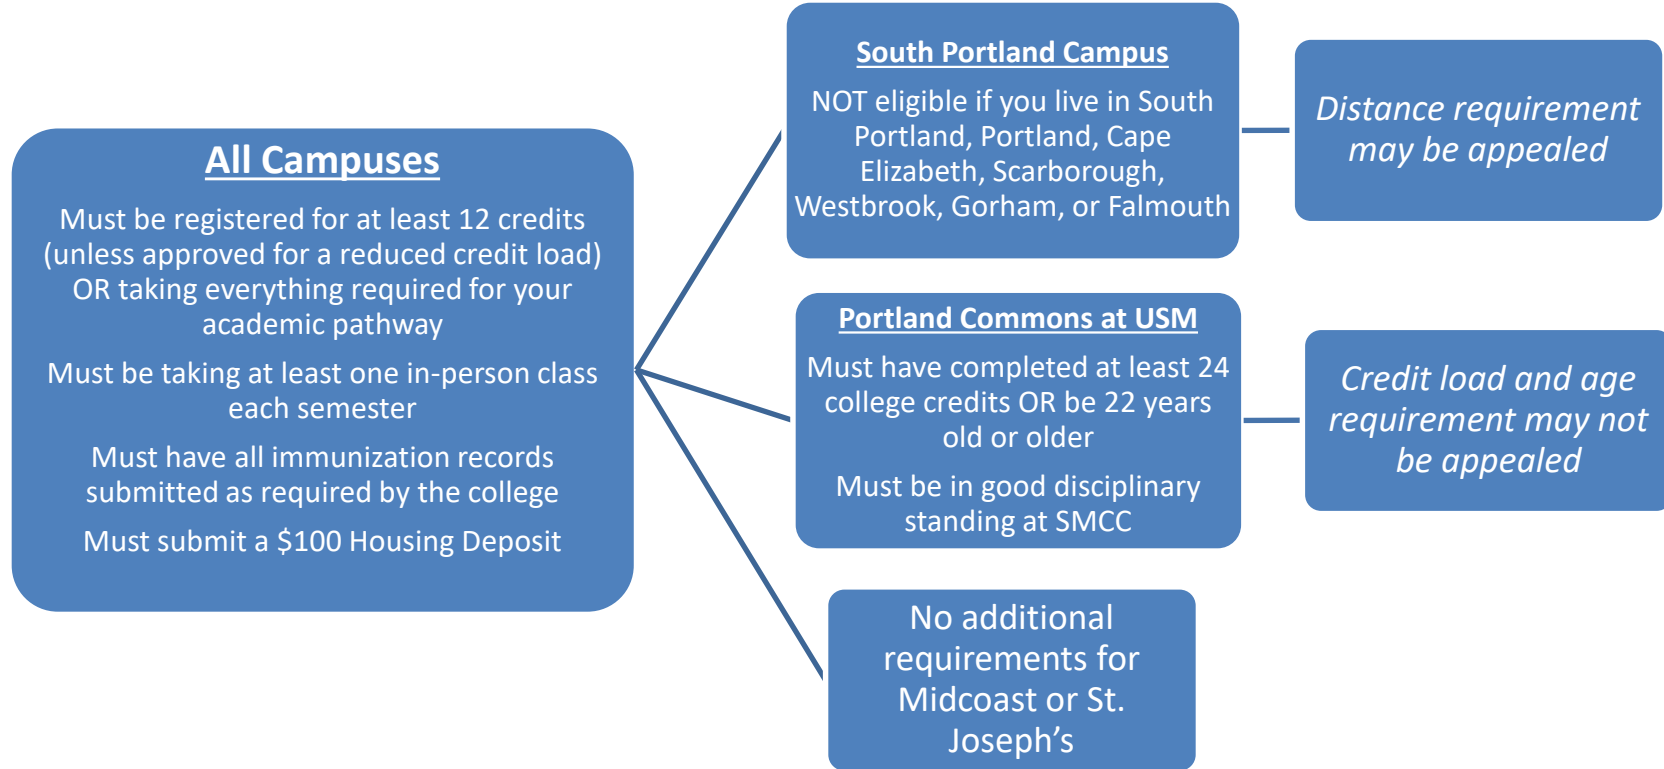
All Campuses

Must be registered for at least 12 credits (unless approved for a reduced credit load) OR taking everything required for your academic pathway

Must be taking at least one in-person class each semester

Must have all immunization records submitted as required by the college

Must submit a $100 Housing Deposit

South Portland Campus

NOT eligible if you live in South Portland, Portland, Cape Elizabeth, Scarborough, Westbrook, Gorham, or Falmouth

Distance requirement may be appealed

Portland Commons at USM

Must have completed at least 24 college credits OR be 22 years old or older

Must be in good disciplinary standing at SMCC

Credit load and age requirement may not be appealed

No additional requirements for Midcoast or St. Joseph's